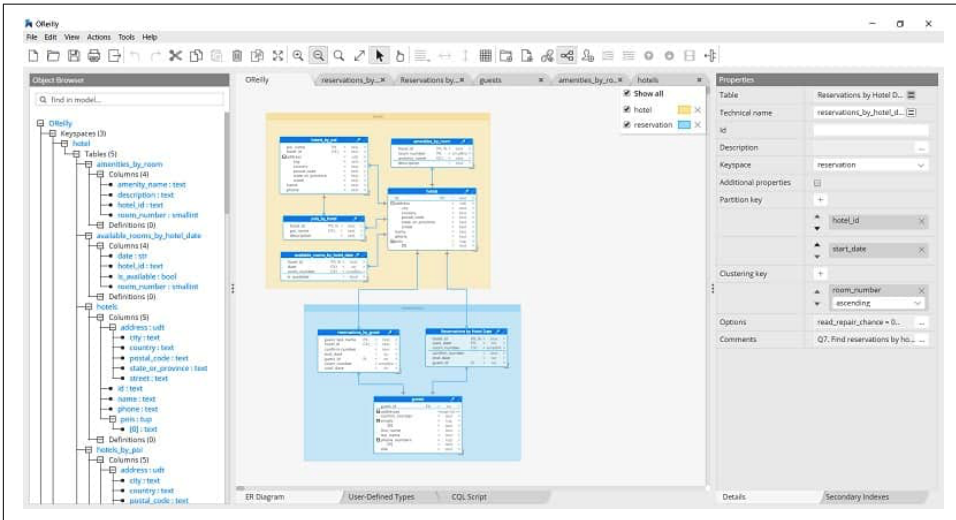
ORelly
File Edit View Actions Tools Help

Object Browser
Find in model...
ORelly
Keyspaces (3)
hotel
Tables (5)
amenities_by_room
Columns (4)
amenity_name : text
description : text
hotel_id : text
room_number : smallint
Definitions (0)
available_rooms_by_hotel_date
Columns (4)
date : str
hotel_id : text
is_available : bool
room_number : smallint
Definitions (0)
hotels
Columns (5)
address : udt
city : text
country : text
postal_code : text
state_or_province : text
street : text
id : text
name : text
phone : text
pois : tup
[0] : text
Definitions (0)
hotels_by_poi
Columns (5)
address : udt
city : text
country : text
postal_code : text

ORelly | reservations_by... | Reservations by... | guests | amenities_by_ro... | hotels
Show all
hotel
reservation

ER Diagram | User-Defined Types | CQL Script

Properties
| | |
|---|---|
| Table | Reservations by Hotel D... |
| Technical name | reservations_by_hotel_d... |
| Id | |
| Description | ... |
| Keyspace | reservation |
| Additional properties | |
| Partition key | + |
| | hotel_id |
| | start_date |
| Clustering key | + |
| | room_number |
| | ascending |
| Options | read_repair_chance = 0.... |
| Comments | Q7. Find reservations by ho... |

Details | Secondary Indexes